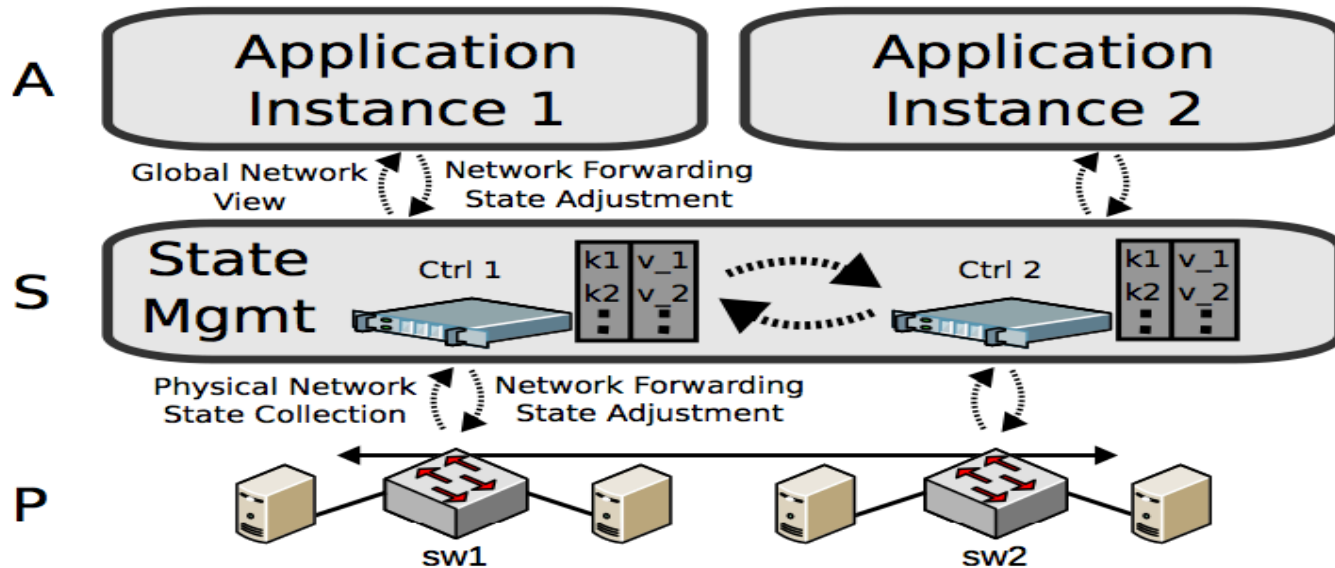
A

Application Instance 1

Application Instance 2

Global Network View

Network Forwarding State Adjustment

S

State Mgmt

Ctrl 1

| k1 | v_1 |
|---|---|
| k2 | v_2 |

Ctrl 2

| k1 | v_1 |
|---|---|
| k2 | v_2 |

Physical Network State Collection

Network Forwarding State Adjustment

P

sw1

sw2